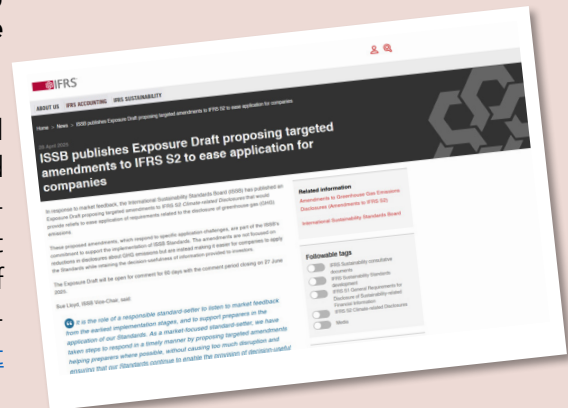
IFRS

ABOUT US IFRS ACCOUNTING IFRS SUSTAINABILITY

Home > News > ISSB publishes Exposure Draft proposing targeted amendments to IFRS S2 to ease application for companies

28 April 2025

ISSB publishes Exposure Draft proposing targeted amendments to IFRS S2 to ease application for companies

In response to market feedback, the International Sustainability Standards Board (ISSB) has published an Exposure Draft proposing targeted amendments to IFRS S2 Climate-related Disclosures that would provide reliefs to ease application of requirements related to the disclosure of greenhouse gas (GHG) emissions.

These proposed amendments, which respond to specific application challenges, are part of the ISSB's commitment to support the implementation of ISSB Standards. The amendments are not focused on reductions in disclosures about GHG emissions but are instead making it easier for companies to apply the Standards while retaining the decision-usefulness of information provided to investors.

The Exposure Draft will be open for comment for 60 days with the comment period closing on 27 June 2025.

Sue Lloyd, ISSB Vice-Chair, said:

It is the role of a responsible standard-setter to listen to market feedback from the earliest implementation stages, and to support preparers in the application of our Standards. As a market-focused standard-setter, we have taken steps to respond in a timely manner by proposing targeted amendments helping preparers where possible, without causing too much disruption and ensuring that our Standards continue to enable the provision of decision-useful

Related information
Amendments to Greenhouse Gas Emissions Disclosures (Amendments to IFRS S2)
International Sustainability Standards Board

Followable tags
IFRS Sustainability consultative documents
IFRS Sustainability Standards development
IFRS S1 General Requirements for Disclosure of Sustainability-related Financial Information
IFRS S2 Climate-related Disclosures
Media